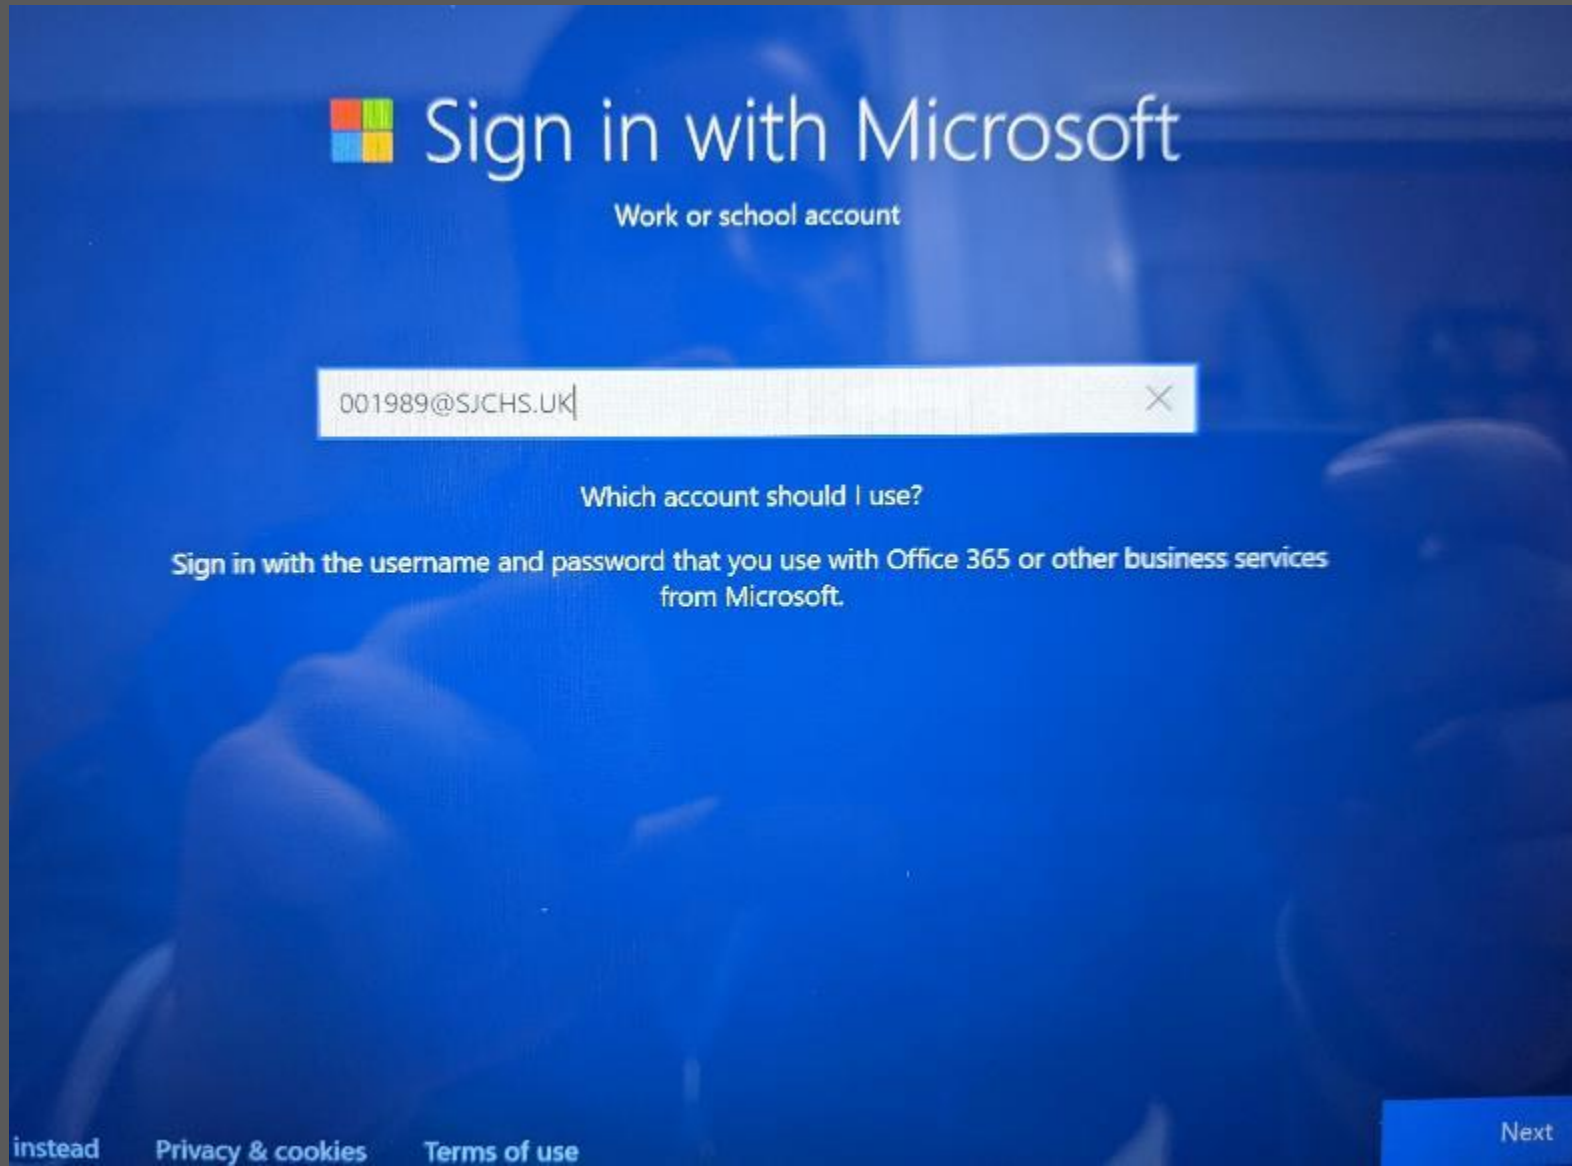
Sign in with Microsoft

Work or school account

001989@SJCHS.UK

Which account should I use?

Sign in with the username and password that you use with Office 365 or other business services from Microsoft.

instead Privacy & cookies Terms of use

Next